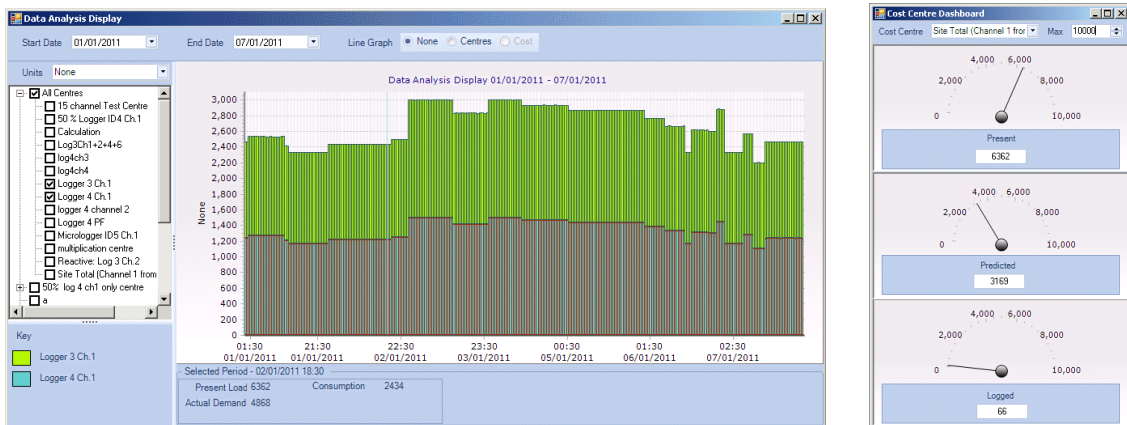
Data Analysis Display

Start Date 01/01/2011 End Date 07/01/2011 Line Graph None Centres Cost

Units None

All Centres
15 channel Test Centre
50 % Logger ID4 Ch.1
Calculation
Log3Ch1+2+4+6
log4ch3
log4ch4
Logger 3 Ch.1
Logger 4 Ch.1
logger 4 channel 2
Logger 4 PF
Micrologger ID5 Ch.1
multiplication centre
Reactive: Log 3 Ch.2
Site Total (Channel 1 from
50% log 4 ch1 only centre
a

Key
Logger 3 Ch.1
Logger 4 Ch.1

Data Analysis Display 01/01/2011 - 07/01/2011

None

3,000
2,800
2,600
2,400
2,200
2,000
1,800
1,600
1,400
1,200
1,000
800
600
400
200
0

01:30 01/01/2011
21:30 01/01/2011
22:30 02/01/2011
23:30 03/01/2011
00:30 05/01/2011
01:30 06/01/2011
02:30 07/01/2011

Selected Period - 02/01/2011 18:30
Present Load 6362
Consumption 2434
Actual Demand 4868

Cost Centre Dashboard

Cost Centre Site Total (Channel 1 fror Max 10000

0
2,000
4,000
6,000
8,000
10,000
Present
6362

0
2,000
4,000
6,000
8,000
10,000
Predicted
3169

0
2,000
4,000
6,000
8,000
10,000
Logged
66